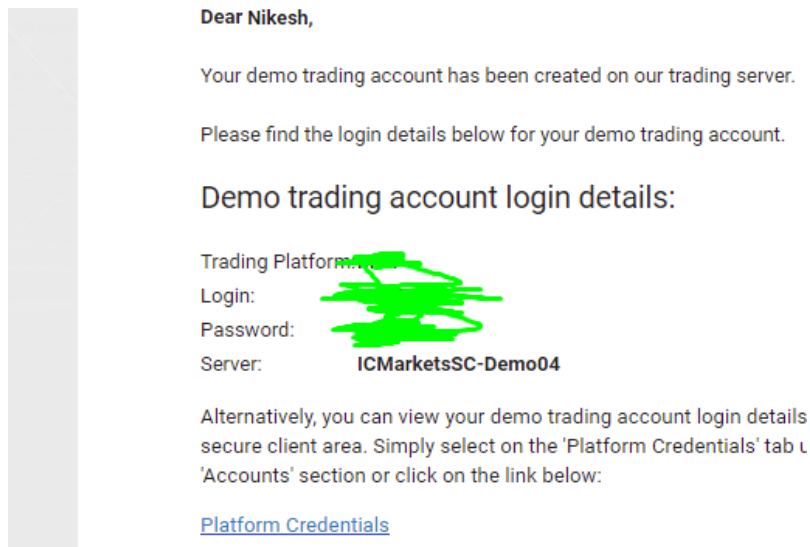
Dear Nikesh,

Your demo trading account has been created on our trading server.

Please find the login details below for your demo trading account.

Demo trading account login details:

Trading Platform: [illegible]
Login: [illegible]
Password: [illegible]
Server: ICMarketsSC-Demo04

Alternatively, you can view your demo trading account login details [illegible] secure client area. Simply select on the 'Platform Credentials' tab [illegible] 'Accounts' section or click on the link below:

Platform Credentials